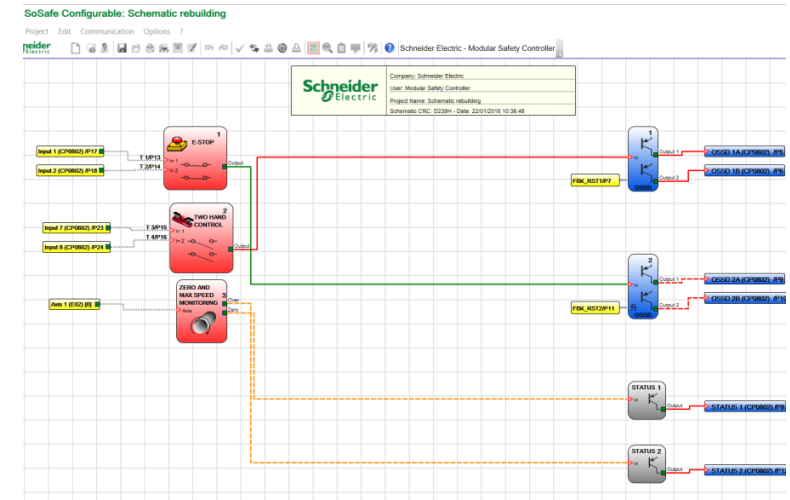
SoSafe Configurable: Schematic rebuilding

Project Edit Communication Options ?

neider Electric

Schneider Electric - Modular Safety Controller

Schneider Electric

Company: Schneider Electric
User: Modular Safety Controller
Project Name: Schematic rebuilding
Schematic CRC: D239H - Date: 22/01/2015 10:36:48

Input 1 (CP0802) /P17
Input 2 (CP0802) /P18
T 1/P13
T 2/P14
1
E-STOP
In 1
In 2
Output

Input 7 (CP0802) /P23
Input 8 (CP0802) /P24
T 3/P15
T 4/P16
2
TWO HAND CONTROL
In 1
In 2
Output

Axis 1 (E02) [0]
ZERO AND MAX SPEED MONITORING
Axis
Over
Zero

1
In
FBK_RST1/P7
OSSD
Output 1
Output 2
OSSD 1A (CP0802) /P5
OSSD 1B (CP0802) /P6

2
In
FBK_RST2/P11
OSSD
Output 1
Output 2
OSSD 2A (CP0802) /P9
OSSD 2B (CP0802) /P10

STATUS 1
In
Output
STATUS 1 (CP0802) /P3

STATUS 2
In
Output
STATUS 2 (CP0802) /P4